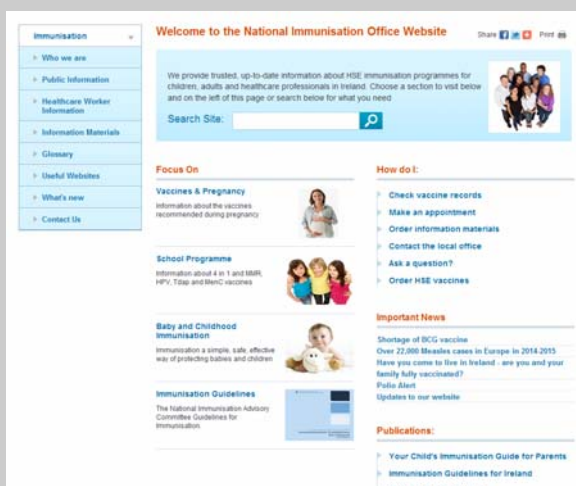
Immunisation

Who we are

Public Information

Healthcare Worker Information

Information Materials

Glossary

Useful Websites

What's new

Contact Us

Welcome to the National Immunisation Office Website

Share Print

We provide trusted, up-to-date information about HSE immunisation programmes for children, adults and healthcare professionals in Ireland. Choose a section to visit below and on the left of this page or search below for what you need

Search Site:

Focus On

Vaccines & Pregnancy

Information about the vaccines recommended during pregnancy

School Programme

Information about 4 in 1 and MMR, HPV, Tdap and MenC vaccines

Baby and Childhood Immunisation

Immunisation a simple, safe, effective way of protecting babies and children

Immunisation Guidelines

The National Immunisation Advisory Committee Guidelines for Immunisation

How do I:

Check vaccine records

Make an appointment

Order information materials

Contact the local office

Ask a question?

Order HSE vaccines

Important News

Shortage of BCG vaccine

Over 22,000 Measles cases in Europe in 2014-2015

Have you come to live in Ireland - are you and your family fully vaccinated?

Polio Alert

Updates to our website

Publications:

Your Child's Immunisation Guide for Parents

Immunisation Guidelines for Ireland